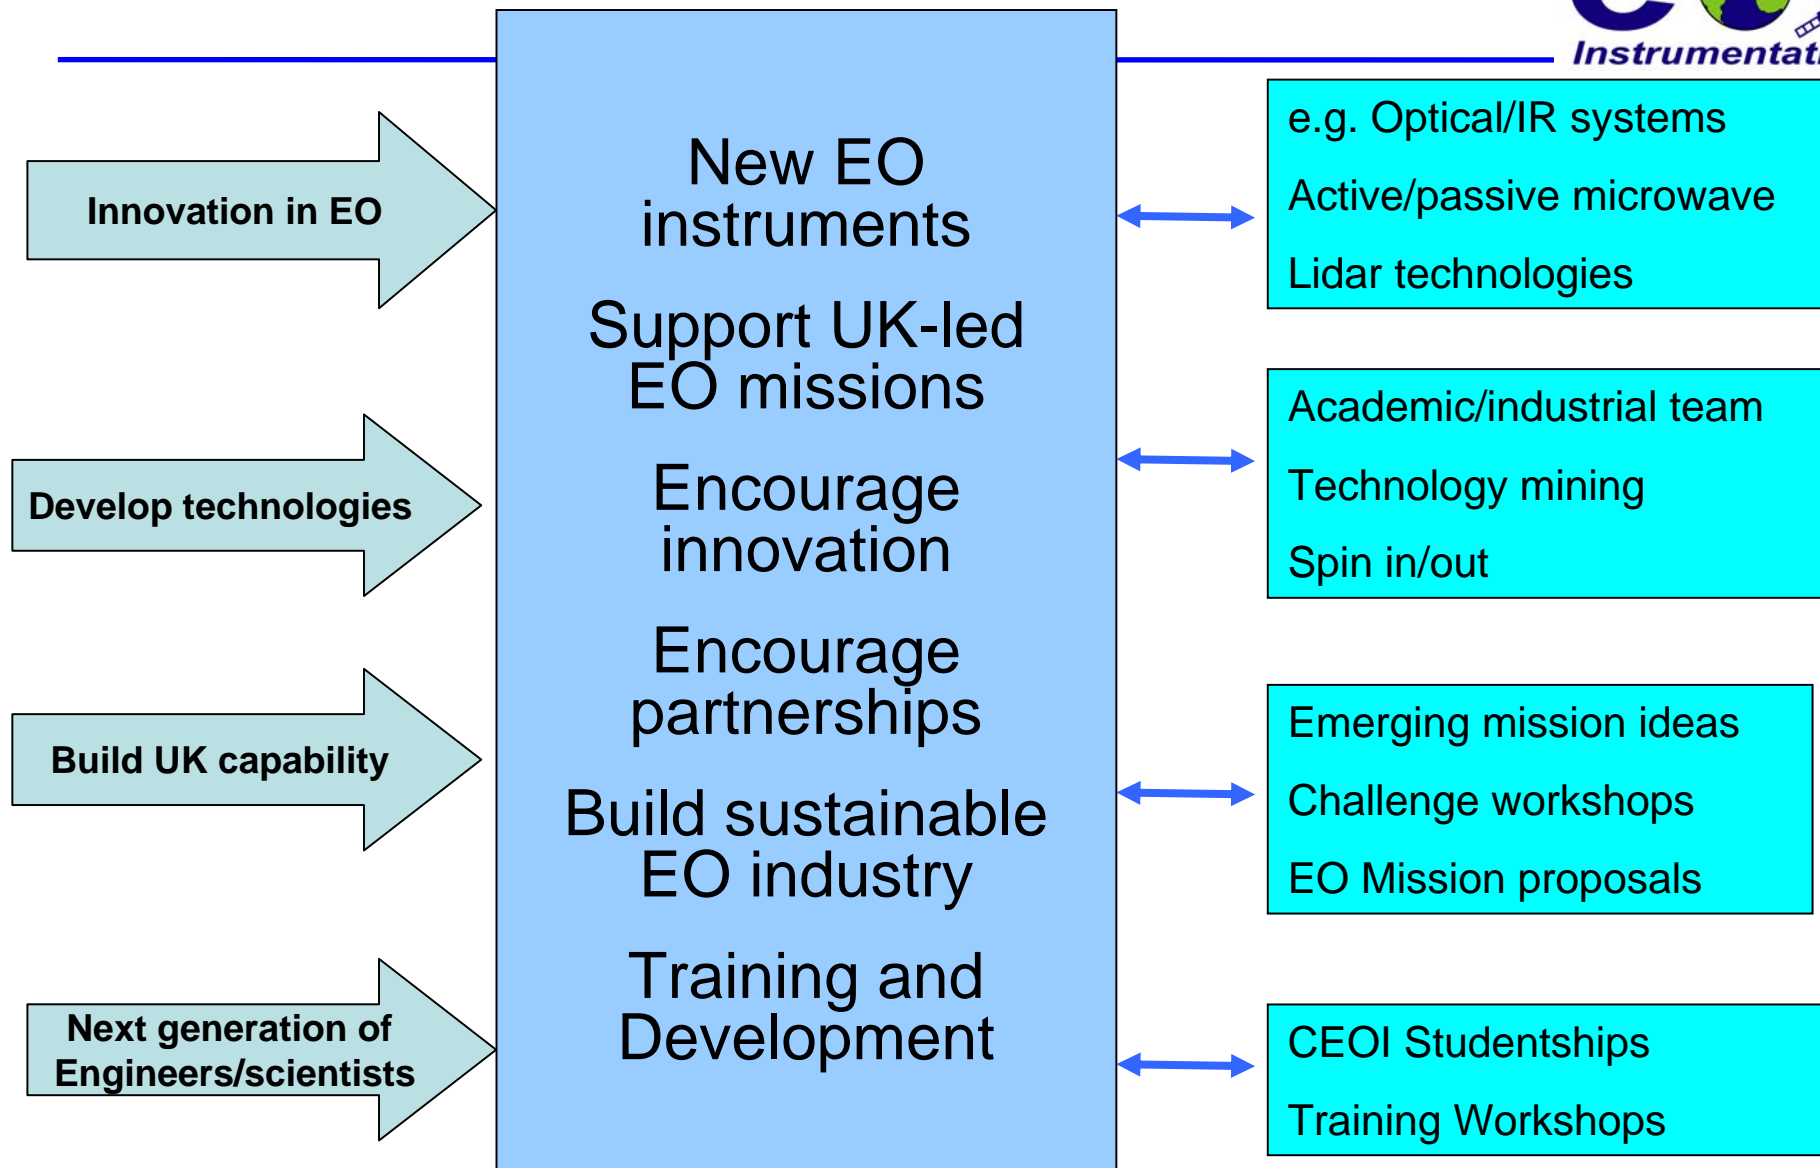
Instrumentat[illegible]

Innovation in EO

Develop technologies

Build UK capability

Next generation of Engineers/scientists

New EO instruments

Support UK-led EO missions

Encourage innovation

Encourage partnerships

Build sustainable EO industry

Training and Development

e.g. Optical/IR systems

Active/passive microwave

Lidar technologies

Academic/industrial team

Technology mining

Spin in/out

Emerging mission ideas

Challenge workshops

EO Mission proposals

CEOI Studentships

Training Workshops